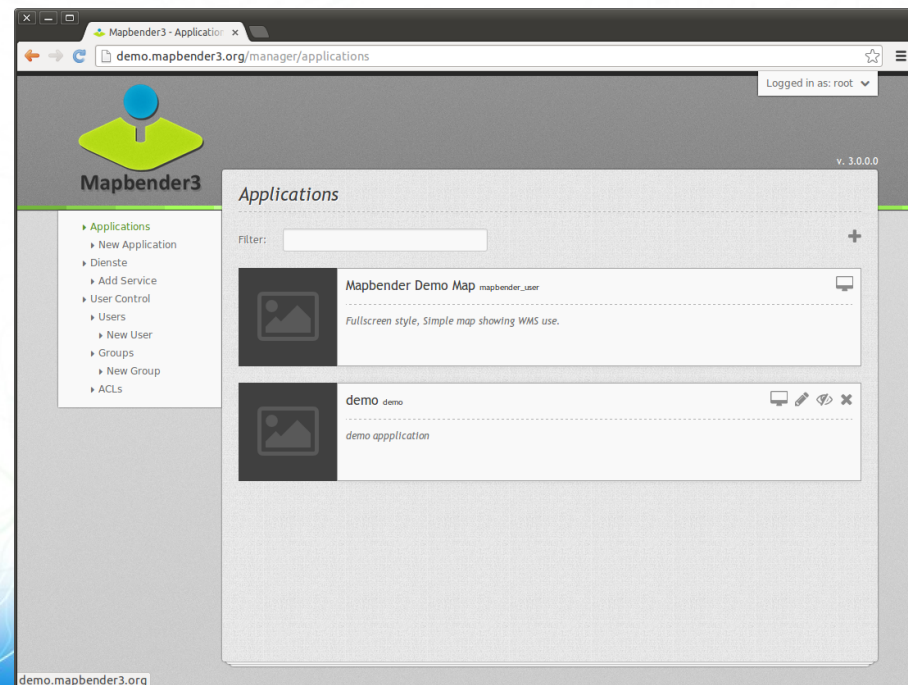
Mapbender3 - Applicatio ×

demo.mapbender3.org/manager/applications

Logged in as: root

Mapbender3

v. 3.0.0.0

Applications

Filter:

Applications
New Application
Dienste
Add Service
User Control
Users
New User
Groups
New Group
ACLs

Mapbender Demo Map mapbender_user

Fullscreen style, Simple map showing WMS use.

demo demo

demo appplication

demo.mapbender3.org